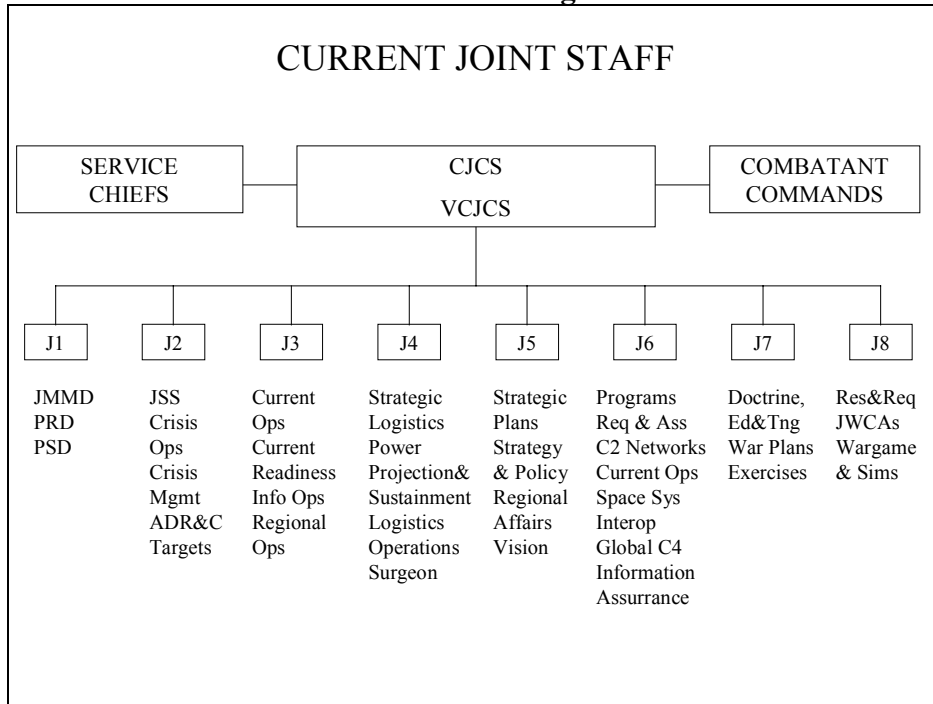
CURRENT JOINT STAFF

SERVICE CHIEFS

CJCS
VCJCS

COMBATANT COMMANDS

J1
JMMD
PRD
PSD

J2
JSS
Crisis Ops
Crisis Mgmt
ADR&C
Targets

J3
Current Ops
Current Readiness
Info Ops
Regional Ops

J4
Strategic Logistics
Power Projection&
Sustainment
Logistics Operations
Surgeon

J5
Strategic Plans
Strategy & Policy
Regional Affairs
Vision

J6
Programs
Req & Ass
C2 Networks
Current Ops
Space Sys
Interop
Global C4
Information Assurance

J7
Doctrine,
Ed&Tng
War Plans
Exercises

J8
Res&Req
JWCAs
Wargame & Sims